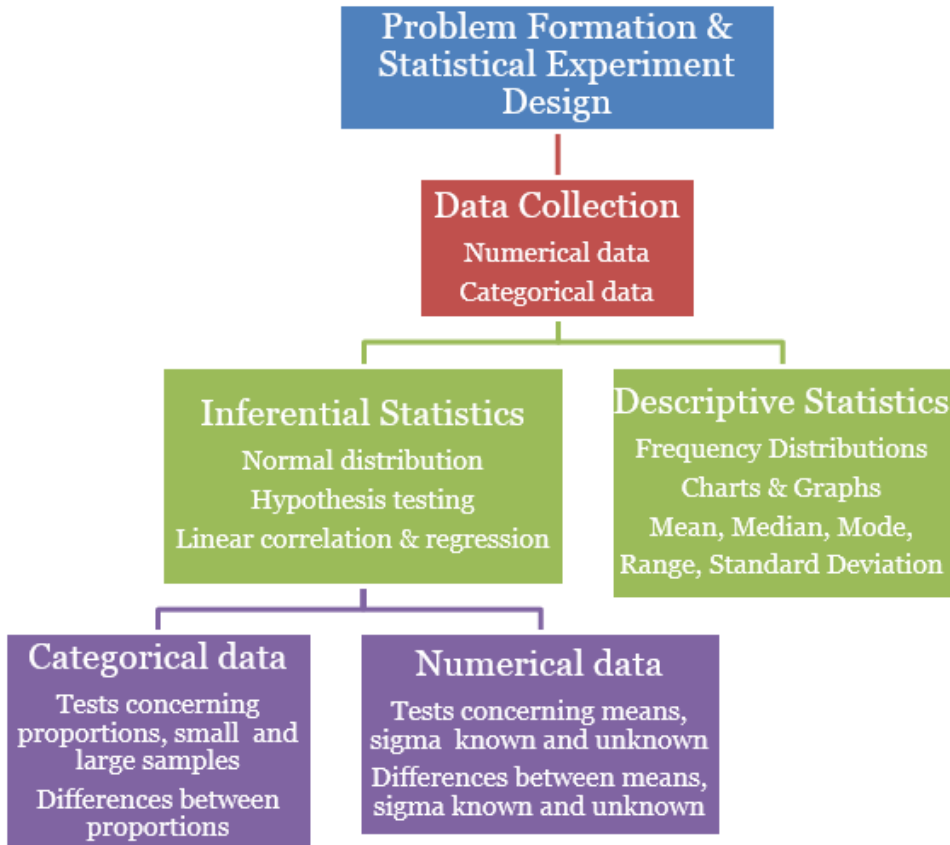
Problem Formation & Statistical Experiment Design

Data Collection
Numerical data
Categorical data

Inferential Statistics
Normal distribution
Hypothesis testing
Linear correlation & regression

Descriptive Statistics
Frequency Distributions
Charts & Graphs
Mean, Median, Mode, Range, Standard Deviation

Categorical data
Tests concerning proportions, small and large samples
Differences between proportions

Numerical data
Tests concerning means, sigma known and unknown
Differences between means, sigma known and unknown